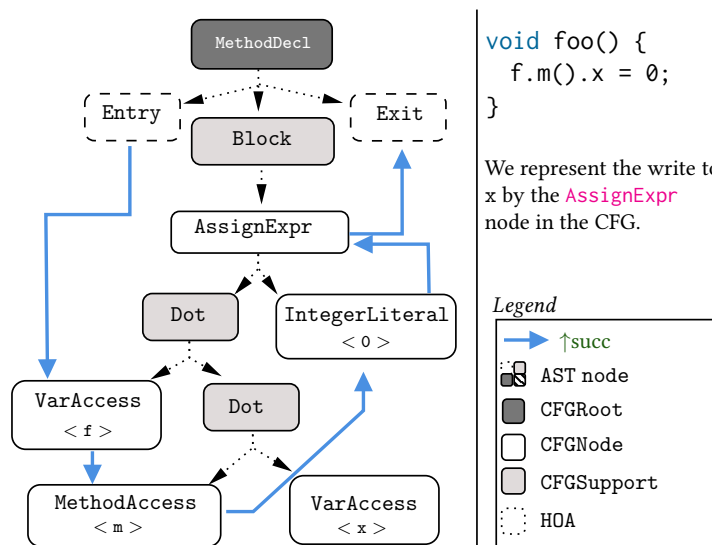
MethodDecl

Entry

Exit

Block

AssignExpr

Dot

IntegerLiteral
$< 0 >$

VarAccess
$< f >$

Dot

MethodAccess
$< m >$

VarAccess
$< x >$

void foo() {
  f.m().x = 0;
}

We represent the write to x by the AssignExpr node in the CFG.

Legend

↑succ

AST node

CFGRoot

CFGNode

CFGSupport

HOA